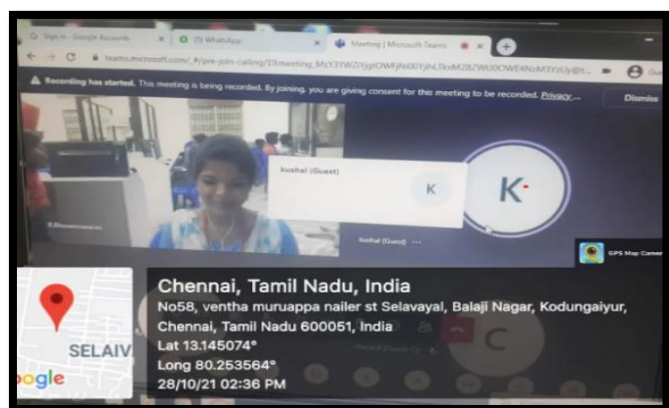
Sign in - Google Accounts
(3) WhatsApp
Meeting | Microsoft Teams
teams.microsoft.com/_#/pre-join-calling/19:meeting_MzY3YWZ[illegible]
Recording has started. This meeting is being recorded. By joining, you are giving consent for this meeting to be recorded. Privacy ...
Dismiss
kushal (Guest)
K
K
kushal (Guest)
GPS Map Camera
SELAIV
oogle
Chennai, Tamil Nadu, India
No58, ventha muruappa nailer st Selavayal, Balaji Nagar, Kodungaiyur, Chennai, Tamil Nadu 600051, India
Lat 13.145074°
Long 80.253564°
28/10/21 02:36 PM